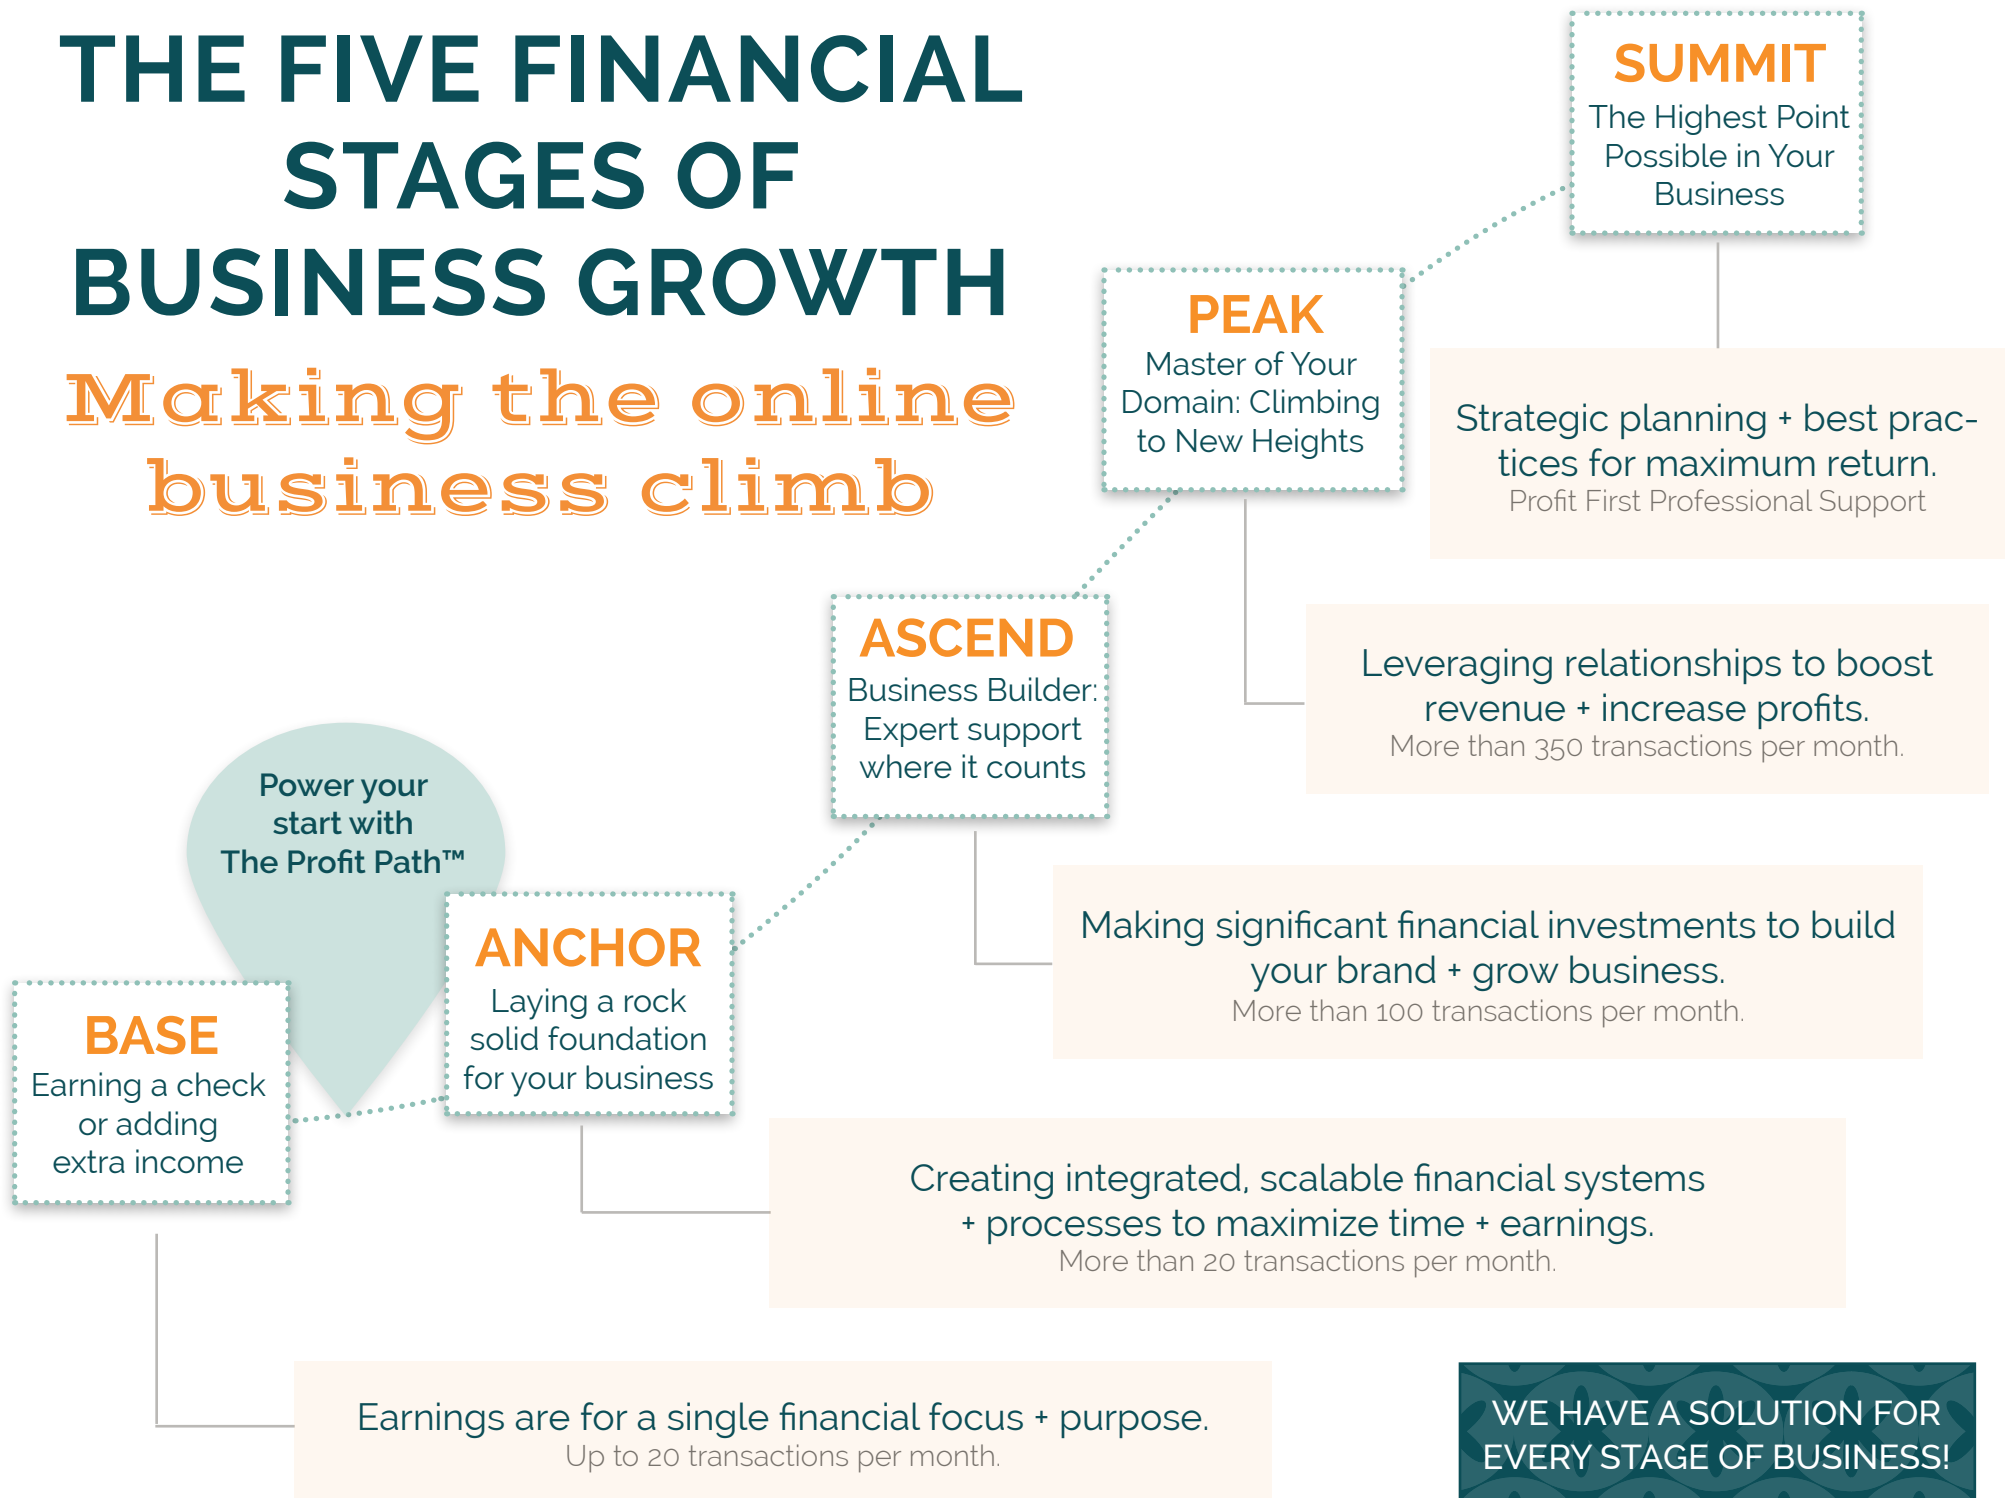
THE FIVE FINANCIAL STAGES OF BUSINESS GROWTH

Making the online business climb

SUMMIT
The Highest Point Possible in Your Business

Strategic planning + best practices for maximum return.
Profit First Professional Support

PEAK
Master of Your Domain: Climbing to New Heights

Leveraging relationships to boost revenue + increase profits.
More than 350 transactions per month.

ASCEND
Business Builder: Expert support where it counts

Making significant financial investments to build your brand + grow business.
More than 100 transactions per month.

Power your start with The Profit Path™

ANCHOR
Laying a rock solid foundation for your business

Creating integrated, scalable financial systems + processes to maximize time + earnings.
More than 20 transactions per month.

BASE
Earning a check or adding extra income

Earnings are for a single financial focus + purpose.
Up to 20 transactions per month.

WE HAVE A SOLUTION FOR EVERY STAGE OF BUSINESS!